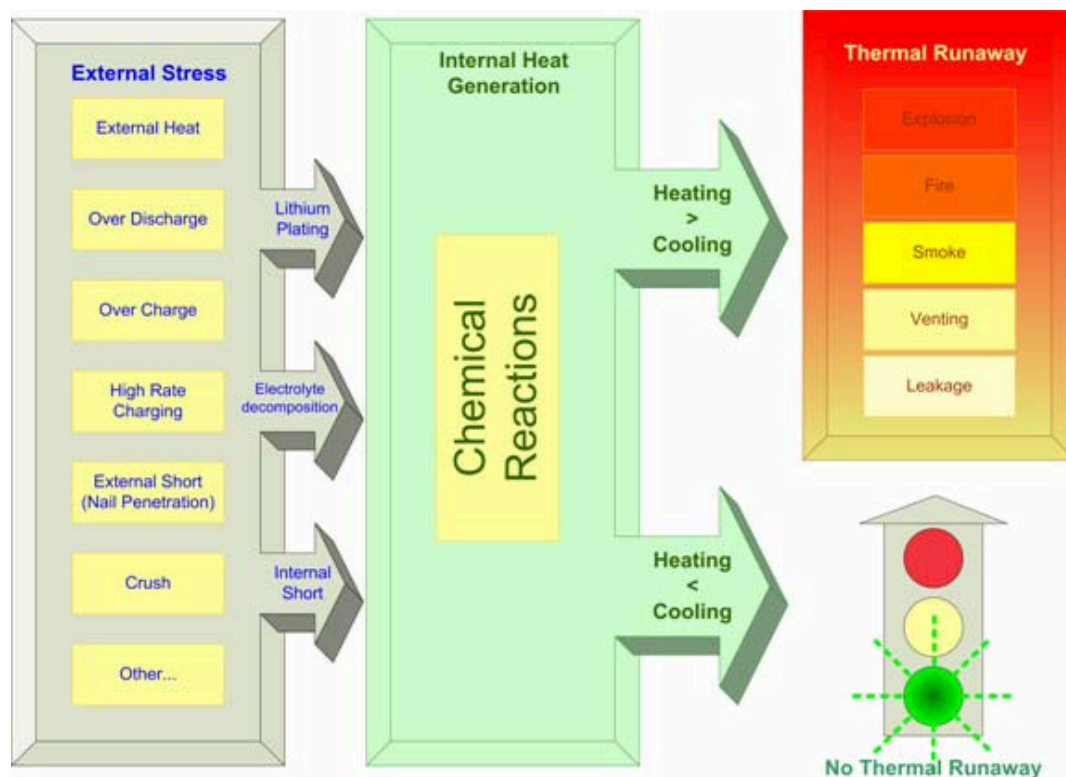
External Stress

External Heat

Over Discharge

Over Charge

High Rate Charging

External Short (Nail Penetration)

Crush

Other...

Lithium Plating

Electrolyte decomposition

Internal Short

Internal Heat Generation

Chemical Reactions

Heating > Cooling

Heating < Cooling

Thermal Runaway

Explosion

Fire

Smoke

Venting

Leakage

No Thermal Runaway